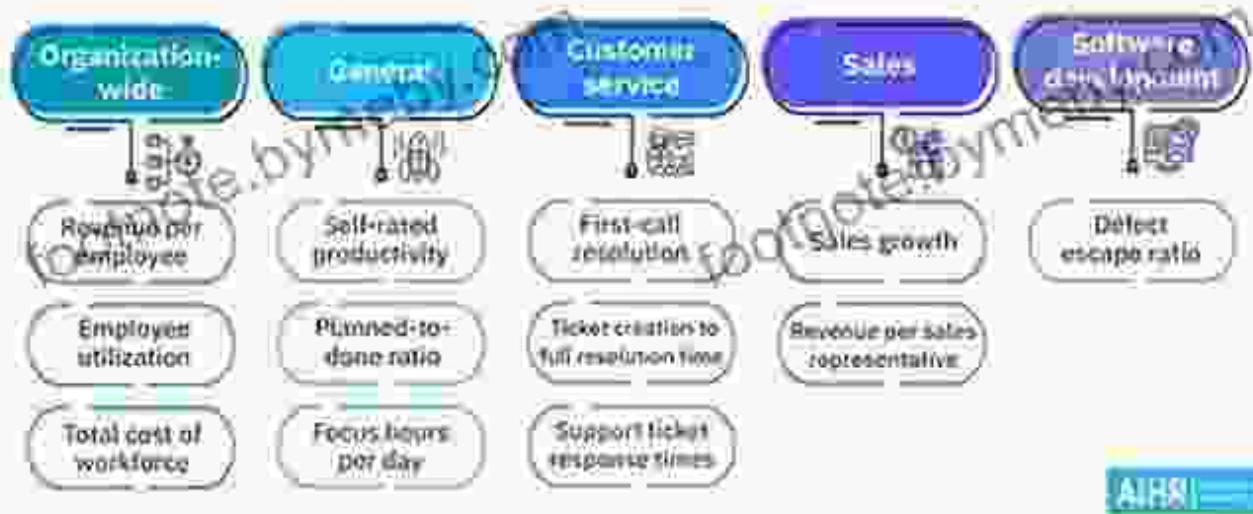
Organization-wide

Revenue per employee

Employee utilization

Total cost of workforce

General

Self-rated productivity

Planned-to-done ratio

Focus hours per day

Customer service

First-call resolution

Ticket creation to full resolution time

Support ticket response times

Sales

Sales growth

Revenue per sales representative

Software development

Defect escape ratio

footnote.bymeh

AIHR